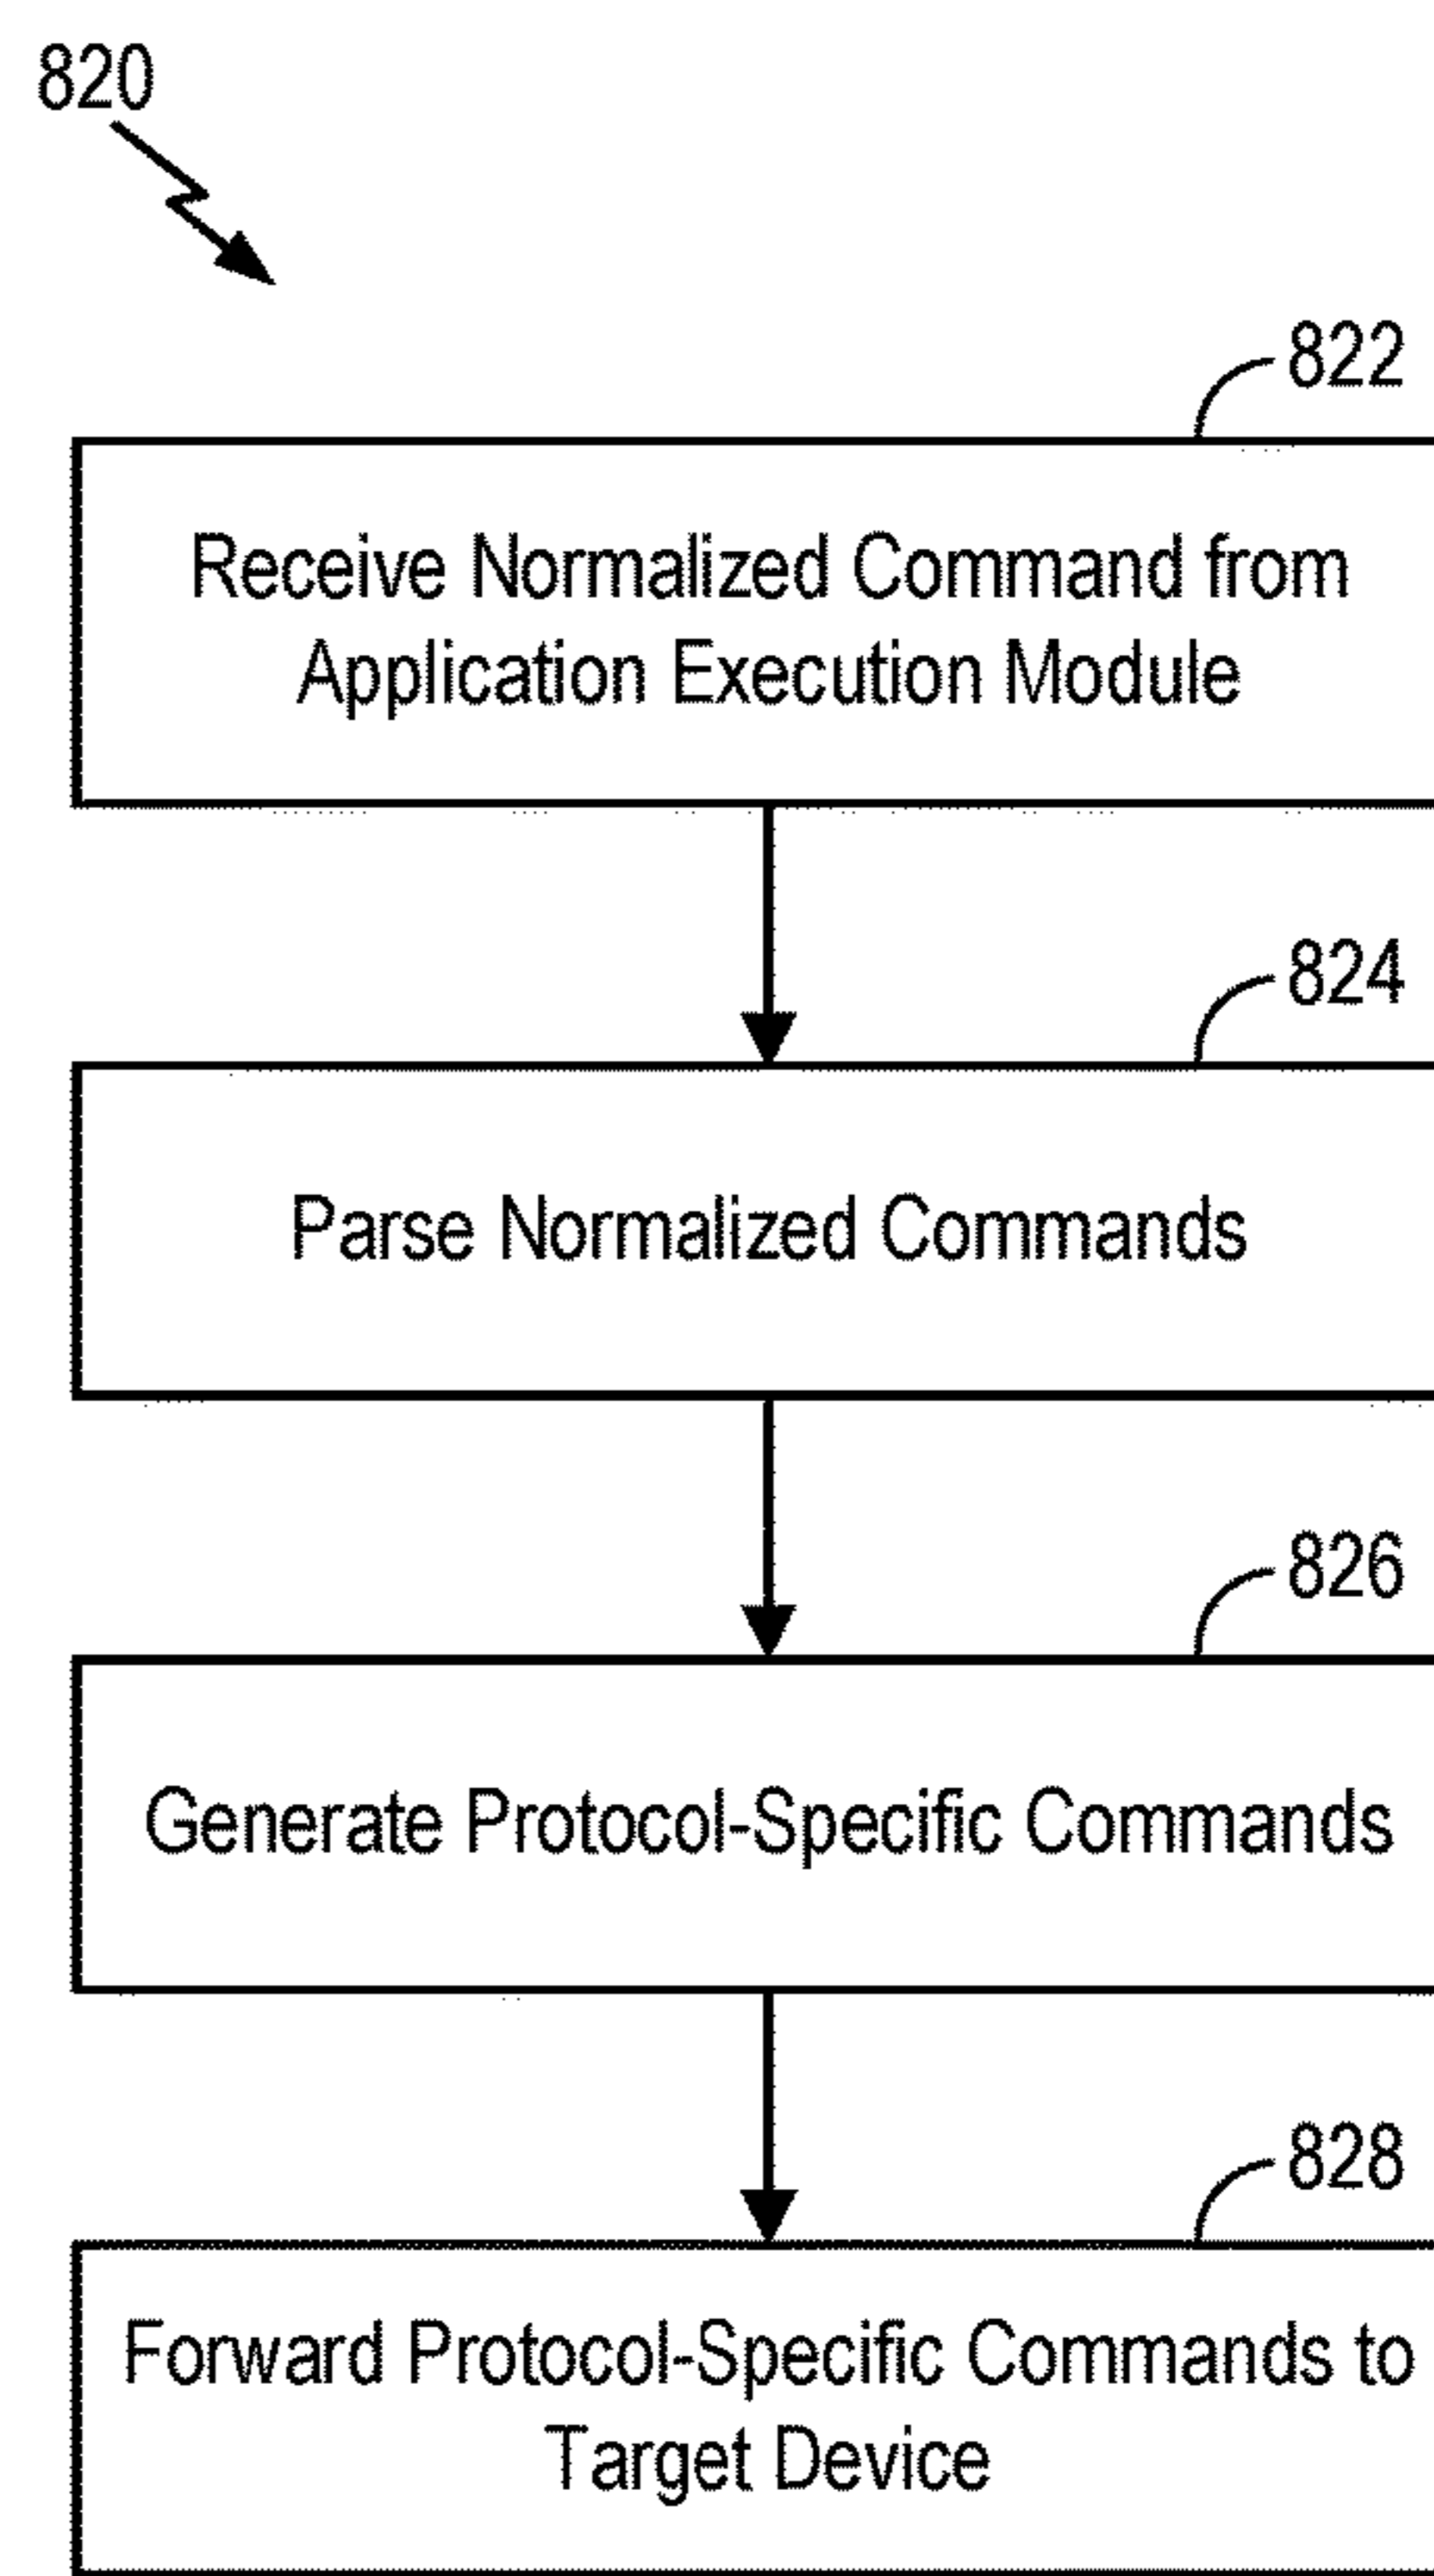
820

822

Receive Normalized Command from Application Execution Module

824

Parse Normalized Commands

826

Generate Protocol-Specific Commands

828

Forward Protocol-Specific Commands to Target Device